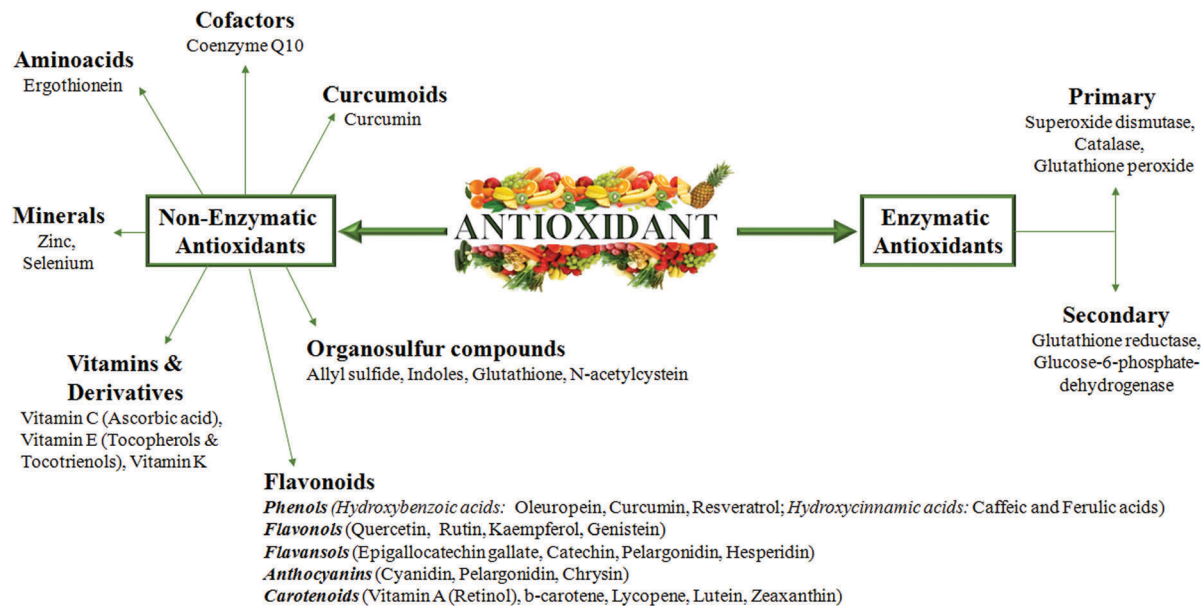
Cofactors
Coenzyme Q10

Aminoacids
Ergothionein

Curcumoids
Curcumin

Primary
Superoxide dismutase,
Catalase,
Glutathione peroxide

Minerals
Zinc,
Selenium

Non-Enzymatic Antioxidants

ANTIOXIDANT

Enzymatic Antioxidants

Secondary
Glutathione reductase,
Glucose-6-phosphate-dehydrogenase

Organosulfur compounds
Allyl sulfide, Indoles, Glutathione, N-acetylcystein

Vitamins & Derivatives
Vitamin C (Ascorbic acid),
Vitamin E (Tocopherols & Tocotrienols), Vitamin K

Flavonoids
Phenols (Hydroxybenzoic acids: Oleuropein, Curcumin, Resveratrol; Hydroxycinnamic acids: Caffeic and Ferulic acids)
Flavonols (Quercetin, Rutin, Kaempferol, Genistein)
Flavansols (Epigallocatechin gallate, Catechin, Pelargonidin, Hesperidin)
Anthocyanins (Cyanidin, Pelargonidin, Chrysin)
Carotenoids (Vitamin A (Retinol), b-carotene, Lycopene, Lutein, Zeaxanthin)